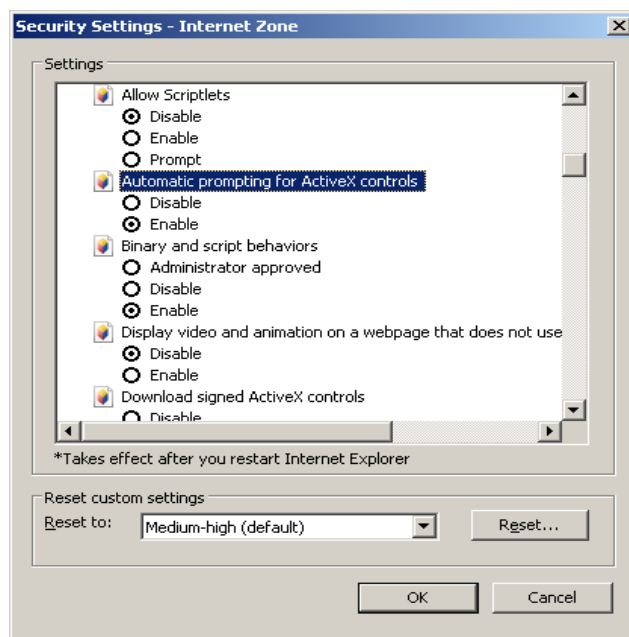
Security Settings - Internet Zone

Settings

Allow Scriptlets
Disable
Enable
Prompt
Automatic prompting for ActiveX controls
Disable
Enable
Binary and script behaviors
Administrator approved
Disable
Enable
Display video and animation on a webpage that does not use
Disable
Enable
Download signed ActiveX controls
Disable

*Takes effect after you restart Internet Explorer

Reset custom settings
Reset to: Medium-high (default) Reset...

OK Cancel